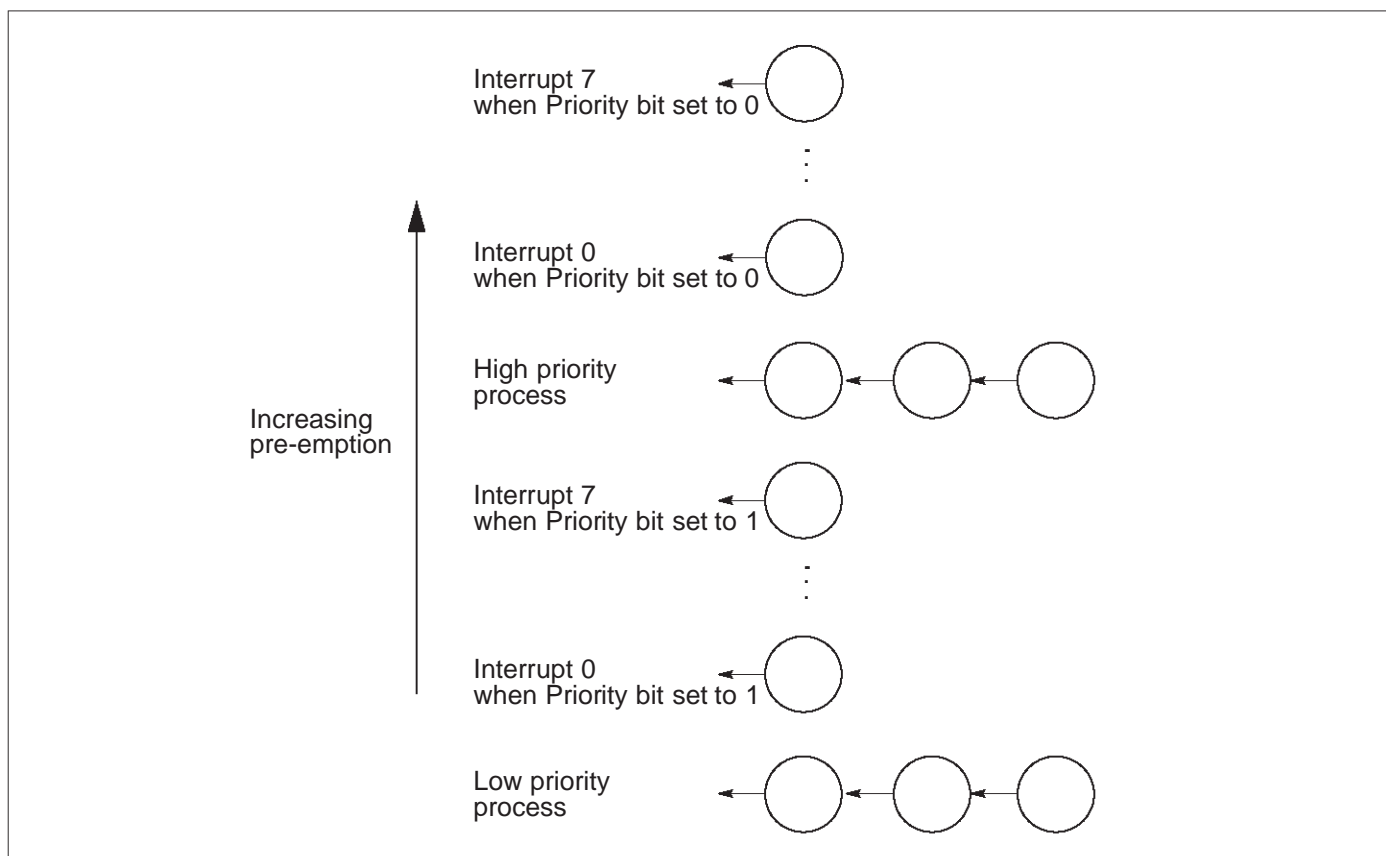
Interrupt 7
when Priority bit set to 0

Interrupt 0
when Priority bit set to 0

High priority
process

Increasing
pre-emption

Interrupt 7
when Priority bit set to 1

Interrupt 0
when Priority bit set to 1

Low priority
process